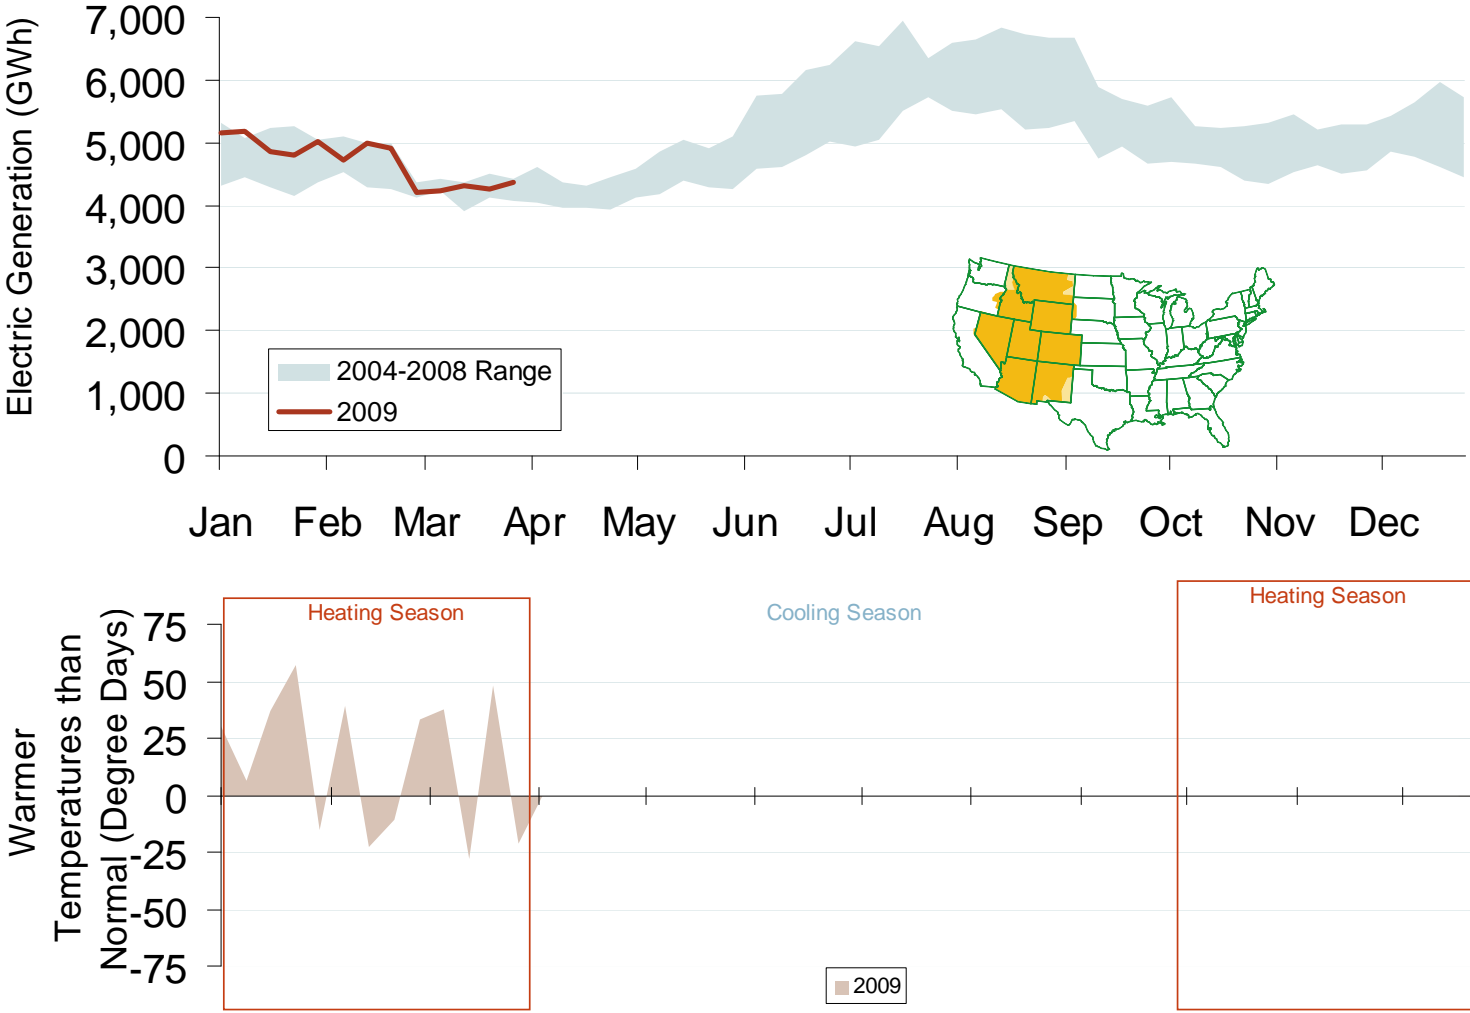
Electric Generation (GWh)

7,000
6,000
5,000
4,000
3,000
2,000
1,000
0

2004-2008 Range
2009

Jan Feb Mar Apr May Jun Jul Aug Sep Oct Nov Dec

Heating Season
Cooling Season
Heating Season

Warmer Temperatures than Normal (Degree Days)

75
50
25
0
-25
-50
-75

2009